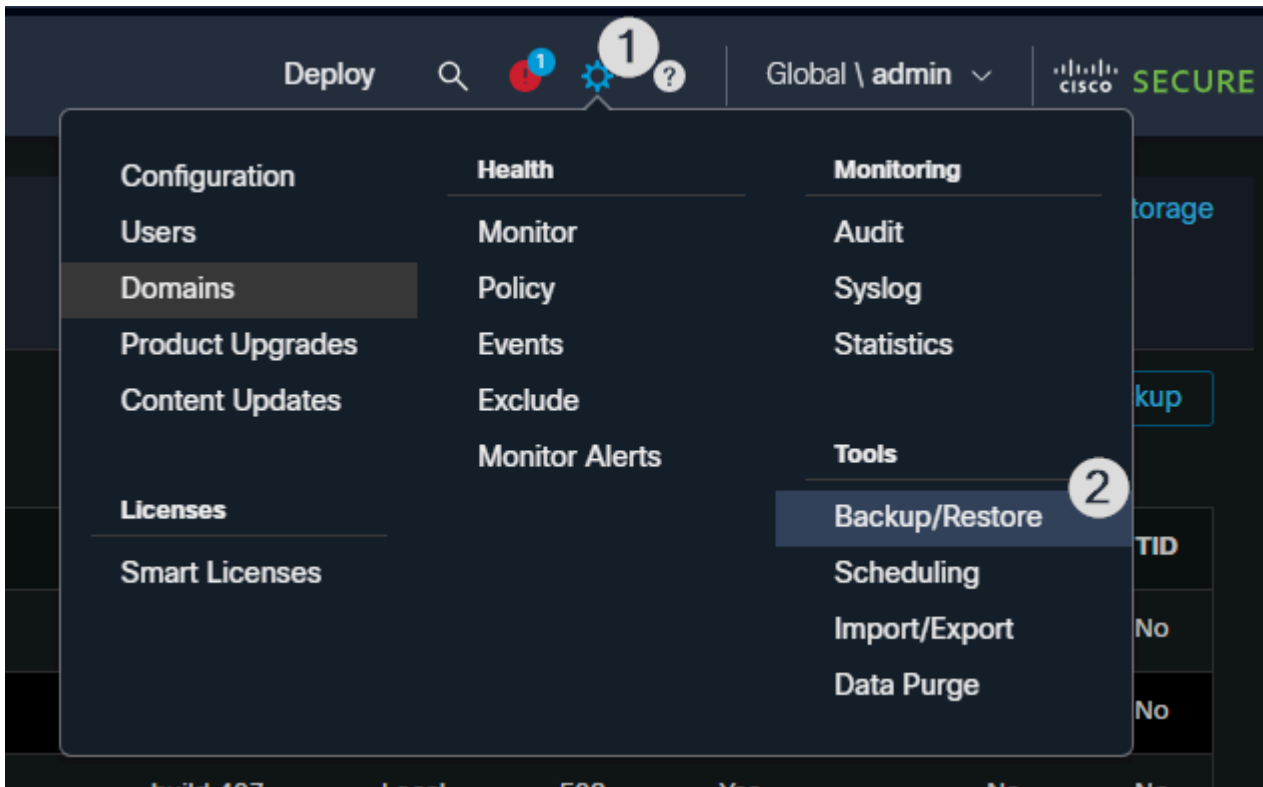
Deploy 1 1 Global \ admin cisco SECURE

Configuration
Users
Domains
Product Upgrades
Content Updates

Licenses
Smart Licenses

Health
Monitor
Policy
Events
Exclude
Monitor Alerts

Monitoring
Audit
Syslog
Statistics

Tools
2
Backup/Restore
Scheduling
Import/Export
Data Purge

torage
kup
TID
No
No